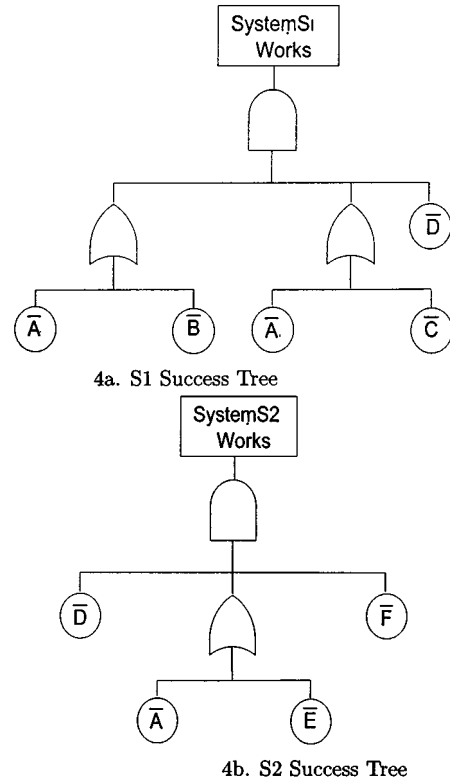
SystemS1 Works

$\overline{D}$

$\overline{A}$ $\overline{B}$ $\overline{A}$ $\overline{C}$

4a. S1 Success Tree

SystemS2 Works

$\overline{D}$ $\overline{F}$

$\overline{A}$ $\overline{E}$

4b. S2 Success Tree